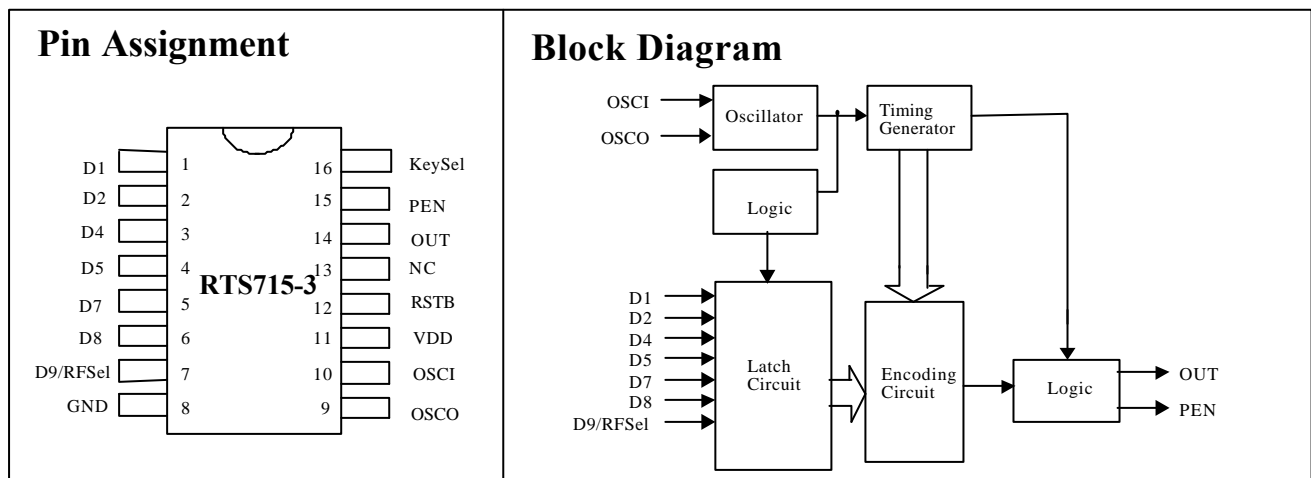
Pin Assignment

| | | | |
|---|---|---|---|
| D1 | 1 | 16 | KeySel |
| D2 | 2 | 15 | PEN |
| D4 | 3 | 14 | OUT |
| D5 | 4 | 13 | NC |
| D7 | 5 | 12 | RSTB |
| D8 | 6 | 11 | VDD |
| D9/RFSel | 7 | 10 | OSCI |
| GND | 8 | 9 | OSCO |

RTS715-3

Block Diagram

OSCI
OSCO
Oscillator
Timing Generator
Logic
D1
D2
D4
D5
D7
D8
D9/RFSel
Latch Circuit
Encoding Circuit
Logic
OUT
PEN